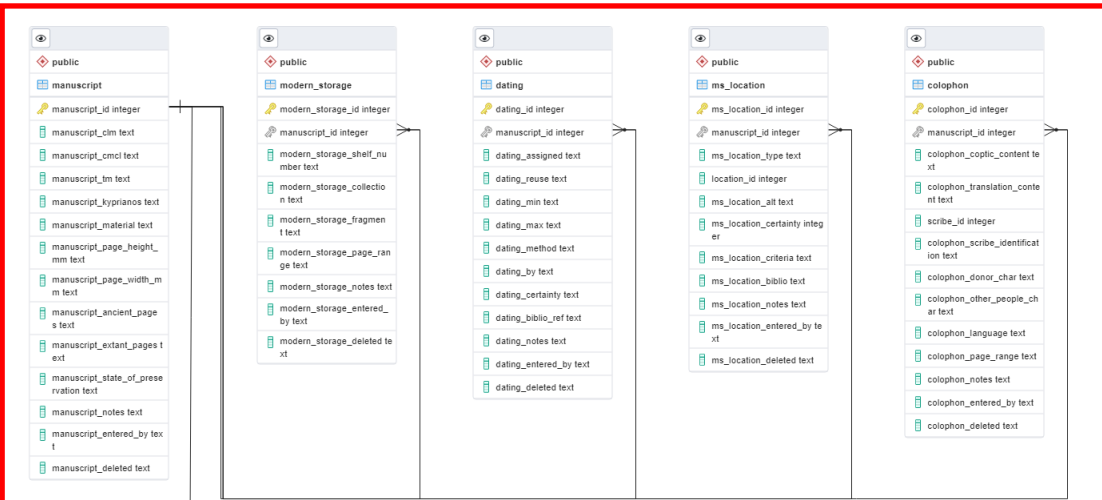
public
manuscript
manuscript_id integer
manuscript_clm text
manuscript_cmcl text
manuscript_tm text
manuscript_kyprianos text
manuscript_material text
manuscript_page_height_mm text
manuscript_page_width_mm text
manuscript_ancient_pages text
manuscript_extant_pages text
manuscript_state_of_preservation text
manuscript_notes text
manuscript_entered_by text
manuscript_deleted text

public
modern_storage
modern_storage_id integer
manuscript_id integer
modern_storage_shelf_number text
modern_storage_collection text
modern_storage_fragment text
modern_storage_page_range text
modern_storage_notes text
modern_storage_entered_by text
modern_storage_deleted text

public
dating
dating_id integer
manuscript_id integer
dating_assigned text
dating_reuse text
dating_min text
dating_max text
dating_method text
dating_by text
dating_certainty text
dating_biblio_ref text
dating_notes text
dating_entered_by text
dating_deleted text

public
ms_location
ms_location_id integer
manuscript_id integer
ms_location_type text
location_id integer
ms_location_alt text
ms_location_certainty integer
ms_location_criteria text
ms_location_biblio text
ms_location_notes text
ms_location_entered_by text
ms_location_deleted text

public
colophon
colophon_id integer
manuscript_id integer
colophon_coptic_content text
colophon_translation_content text
scribe_id integer
colophon_scribe_identification text
colophon_donor_char text
colophon_other_people_char text
colophon_language text
colophon_page_range text
colophon_notes text
colophon_entered_by text
colophon_deleted text